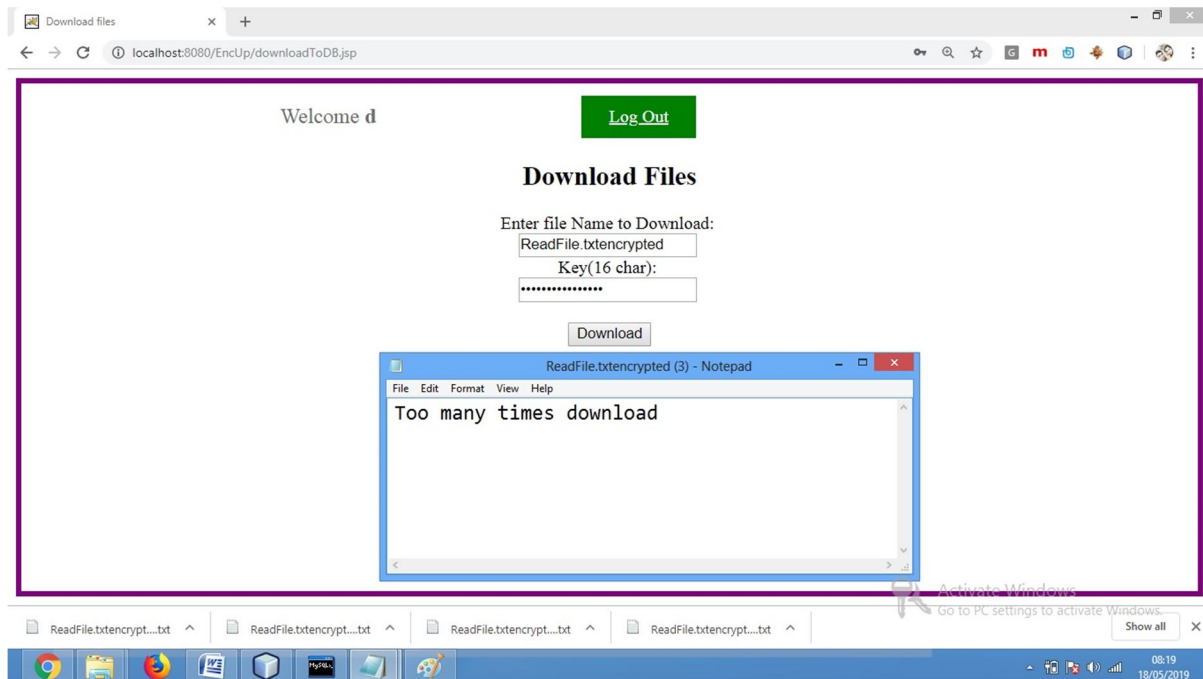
Download files
localhost:8080/EncUp/downloadToDB.jsp

Welcome **d**

Log Out

**Download Files**

Enter file Name to Download:
ReadFile.txtencrypted
Key(16 char):
••••••••••••••••

Download

ReadFile.txtencrypted (3) - Notepad
File Edit Format View Help
Too many times download

Activate Windows
Go to PC settings to activate Windows.

ReadFile.txtencrypt....txt
ReadFile.txtencrypt....txt
ReadFile.txtencrypt....txt
ReadFile.txtencrypt....txt
Show all

MySQL
08:19
18/05/2019